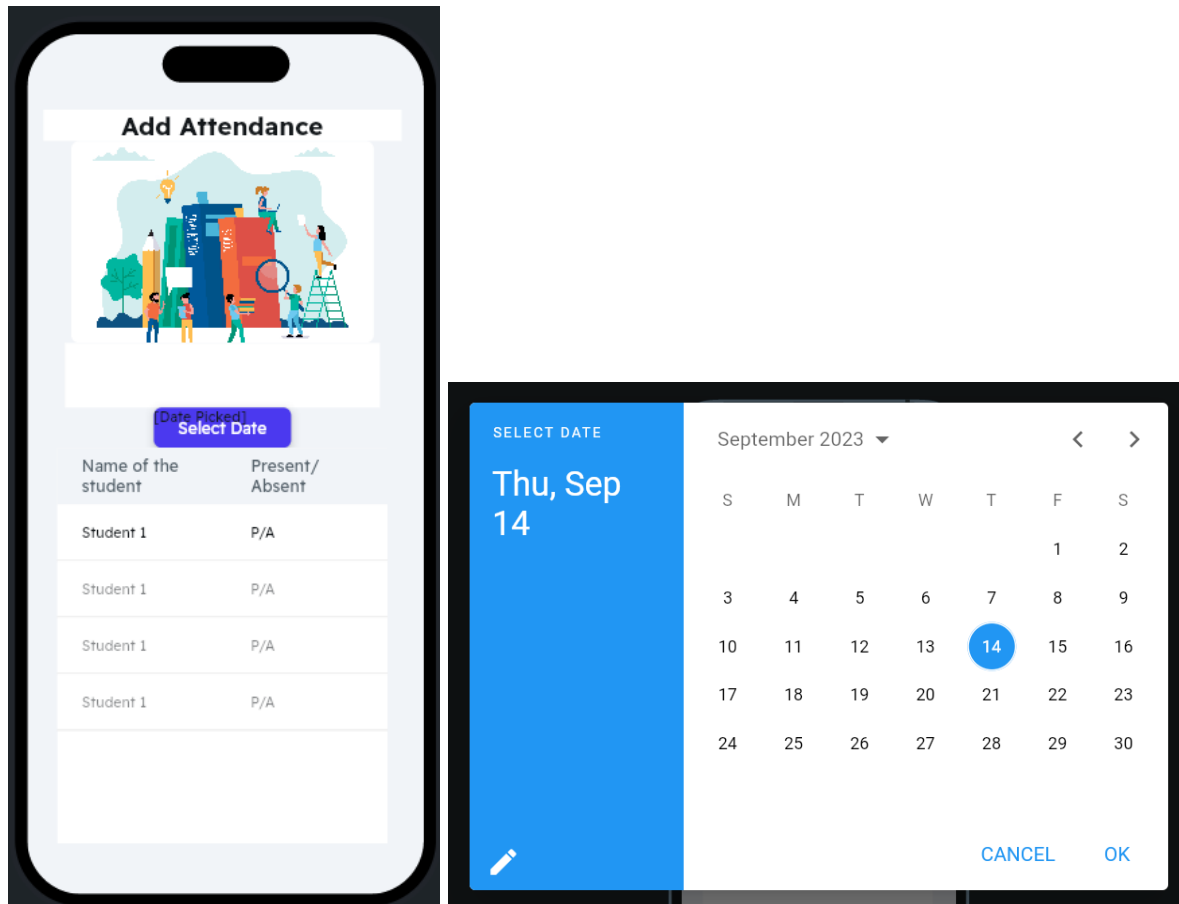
Add Attendance

[Date Picked]
Select Date

| Name of the student | Present/ Absent |
|---|---|
| Student 1 | P/A |
| Student 1 | P/A |
| Student 1 | P/A |
| Student 1 | P/A |

SELECT DATE

Thu, Sep 14

September 2023

| S | M | T | W | T | F | S |
|---|---|---|---|---|---|---|
| | | | | | 1 | 2 |
| 3 | 4 | 5 | 6 | 7 | 8 | 9 |
| 10 | 11 | 12 | 13 | 14 | 15 | 16 |
| 17 | 18 | 19 | 20 | 21 | 22 | 23 |
| 24 | 25 | 26 | 27 | 28 | 29 | 30 |

CANCEL OK